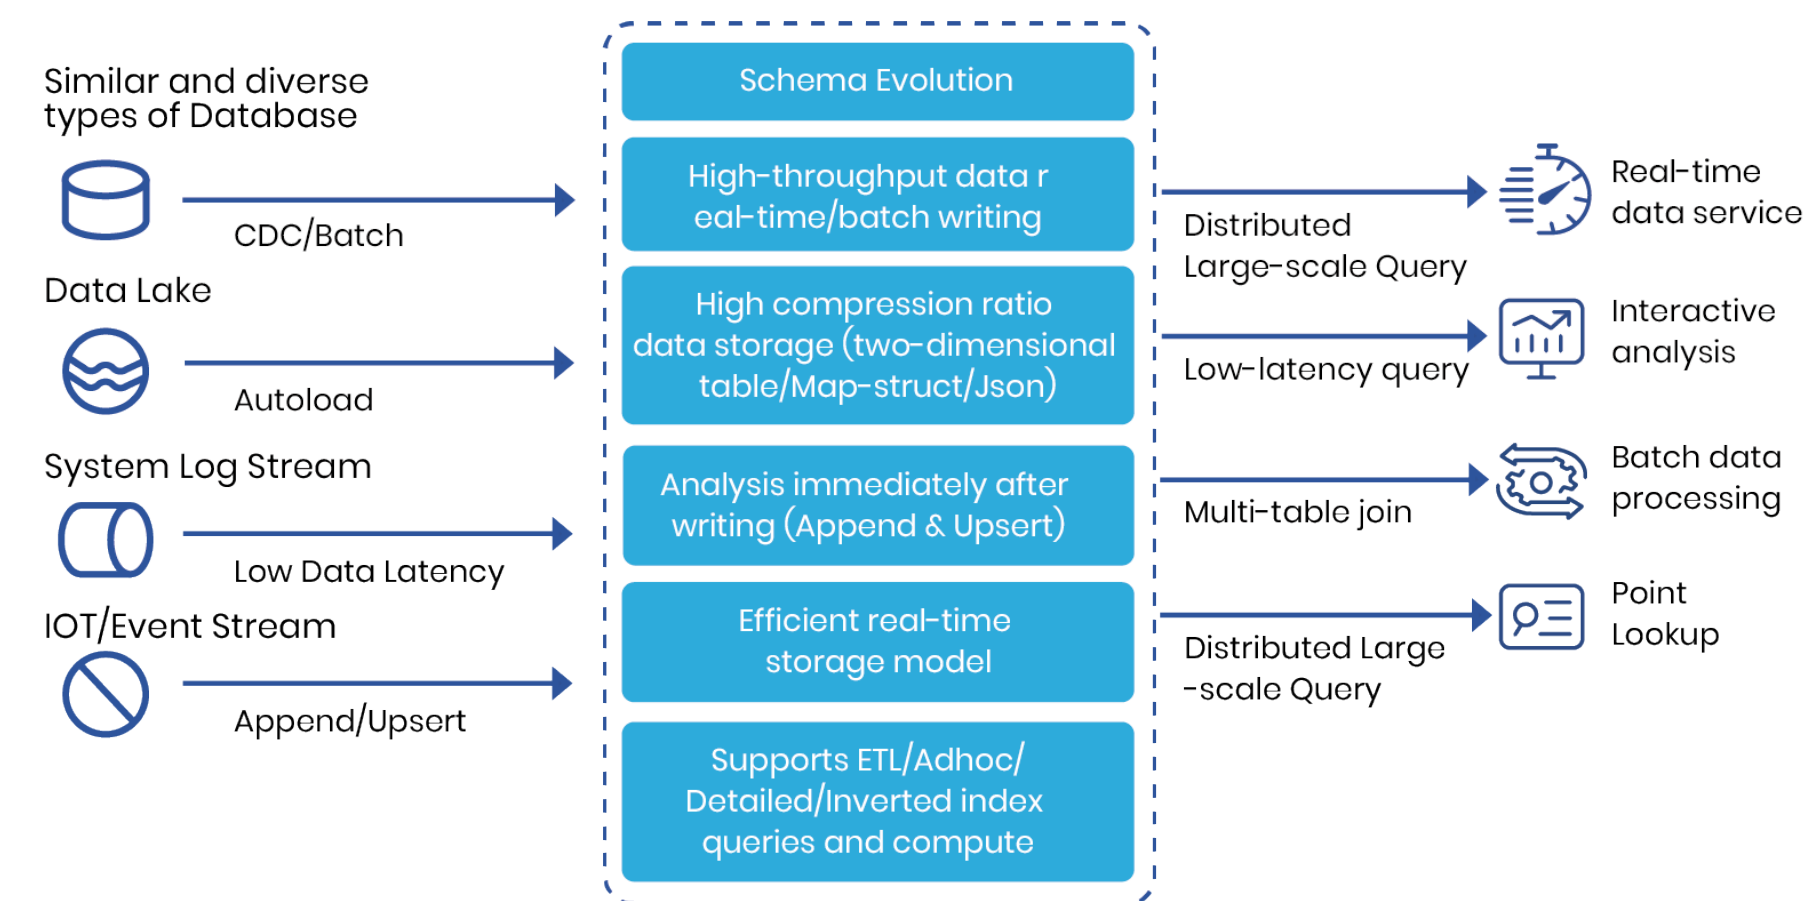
Similar and diverse types of Database

CDC/Batch

Data Lake

Autoload

System Log Stream

Low Data Latency

IOT/Event Stream

Append/Upsert

Schema Evolution

High-throughput data r eal-time/batch writing

High compression ratio data storage (two-dimensional table/Map-struct/Json)

Analysis immediately after writing (Append & Upsert)

Efficient real-time storage model

Supports ETL/Adhoc/ Detailed/Inverted index queries and compute

Distributed Large-scale Query

Real-time data service

Low-latency query

Interactive analysis

Multi-table join

Batch data processing

Distributed Large -scale Query

Point Lookup